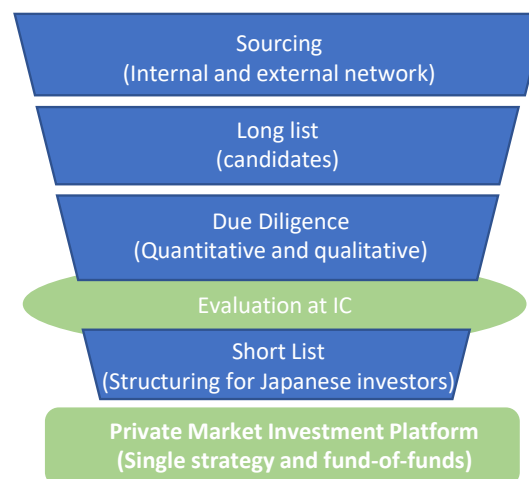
Sourcing
(Internal and external network)

Long list
(candidates)

Due Diligence
(Quantitative and qualitative)

Evaluation at IC

Short List
(Structuring for Japanese investors)

Private Market Investment Platform
(Single strategy and fund-of-funds)